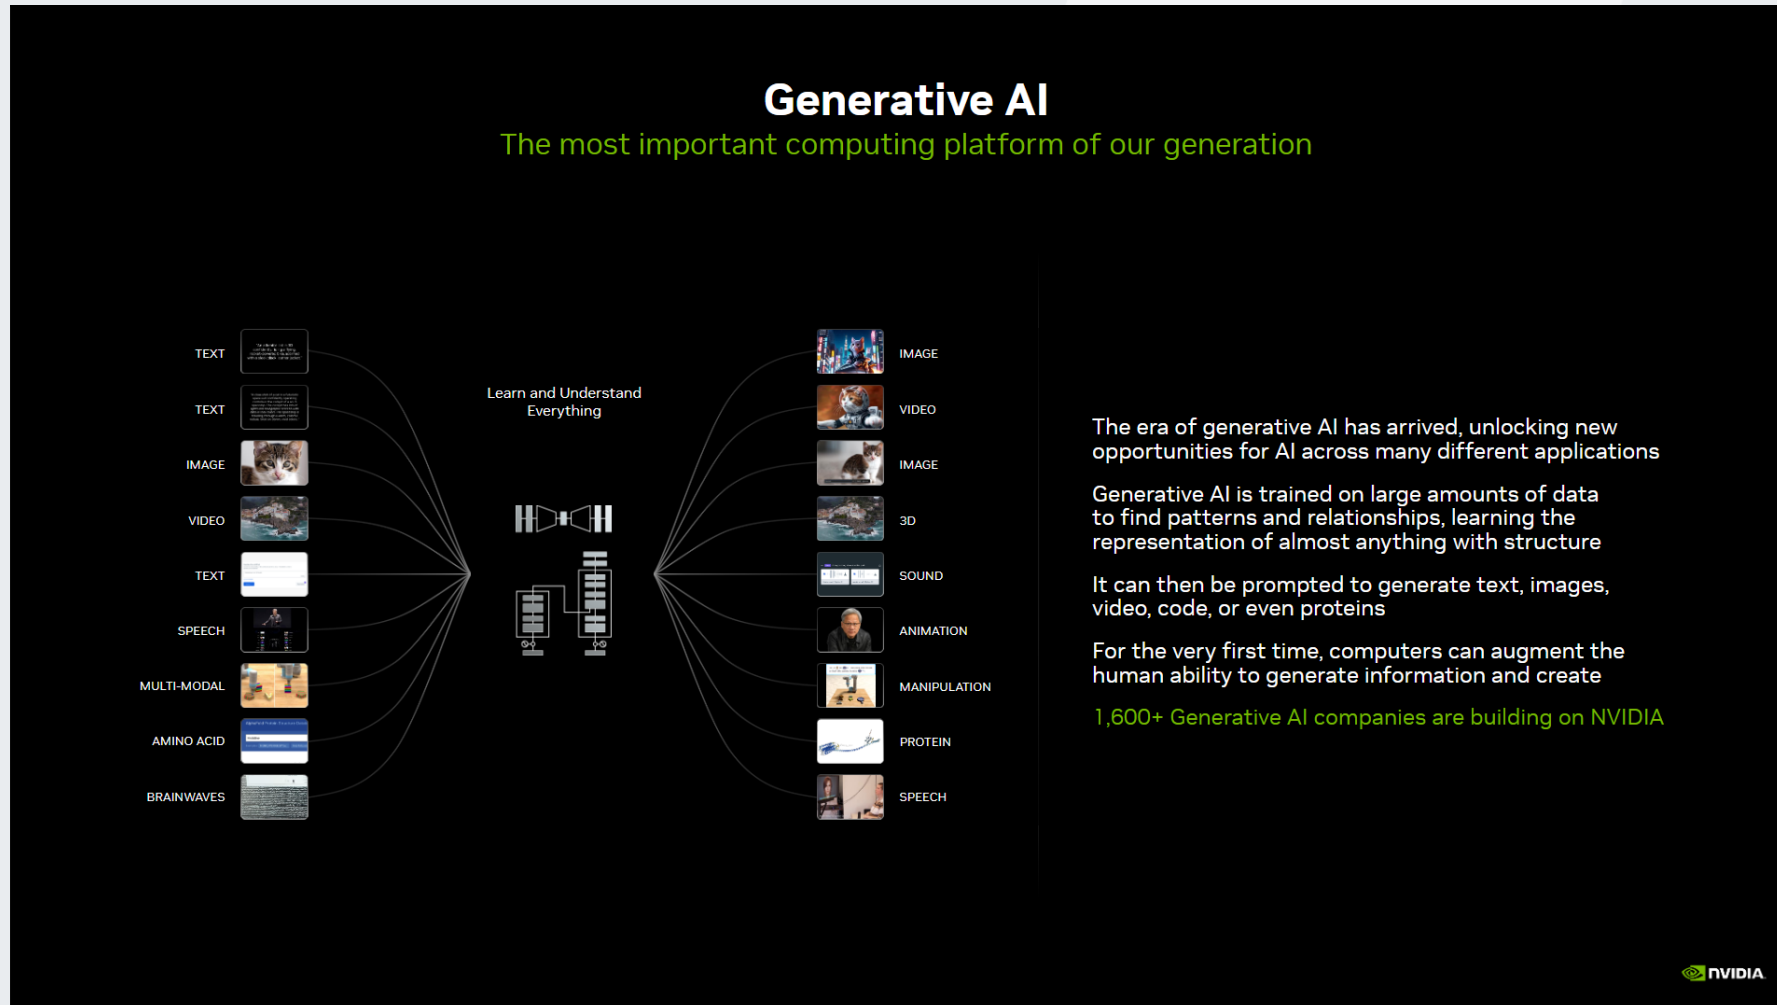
Generative AI
The most important computing platform of our generation

TEXT
TEXT
IMAGE
VIDEO
TEXT
SPEECH
MULTI-MODAL
AMINO ACID
BRAINWAVES

Learn and Understand Everything

IMAGE
VIDEO
IMAGE
3D
SOUND
ANIMATION
MANIPULATION
PROTEIN
SPEECH

The era of generative AI has arrived, unlocking new opportunities for AI across many different applications

Generative AI is trained on large amounts of data to find patterns and relationships, learning the representation of almost anything with structure

It can then be prompted to generate text, images, video, code, or even proteins

For the very first time, computers can augment the human ability to generate information and create

1,600+ Generative AI companies are building on NVIDIA

NVIDIA